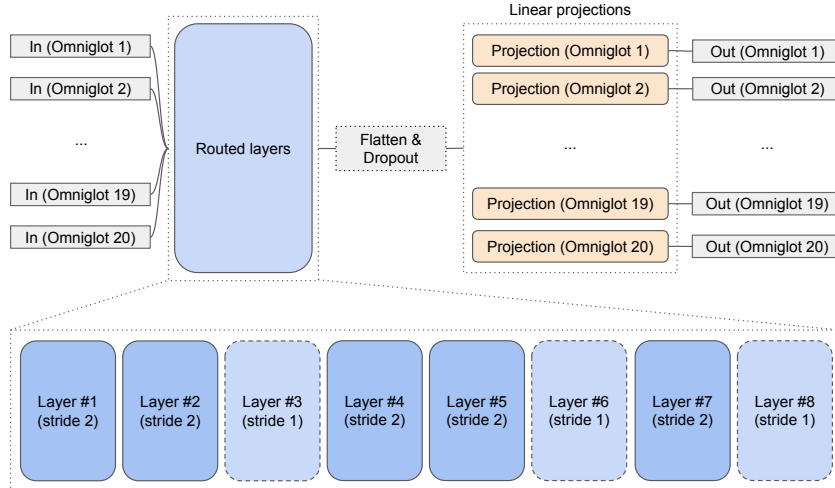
In (Omniglot 1)

In (Omniglot 2)

...

In (Omniglot 19)

In (Omniglot 20)

Routed layers

Flatten & Dropout

Linear projections

Projection (Omniglot 1)

Projection (Omniglot 2)

...

Projection (Omniglot 19)

Projection (Omniglot 20)

Out (Omniglot 1)

Out (Omniglot 2)

...

Out (Omniglot 19)

Out (Omniglot 20)

Layer #1 (stride 2)

Layer #2 (stride 2)

Layer #3 (stride 1)

Layer #4 (stride 2)

Layer #5 (stride 2)

Layer #6 (stride 1)

Layer #7 (stride 2)

Layer #8 (stride 1)